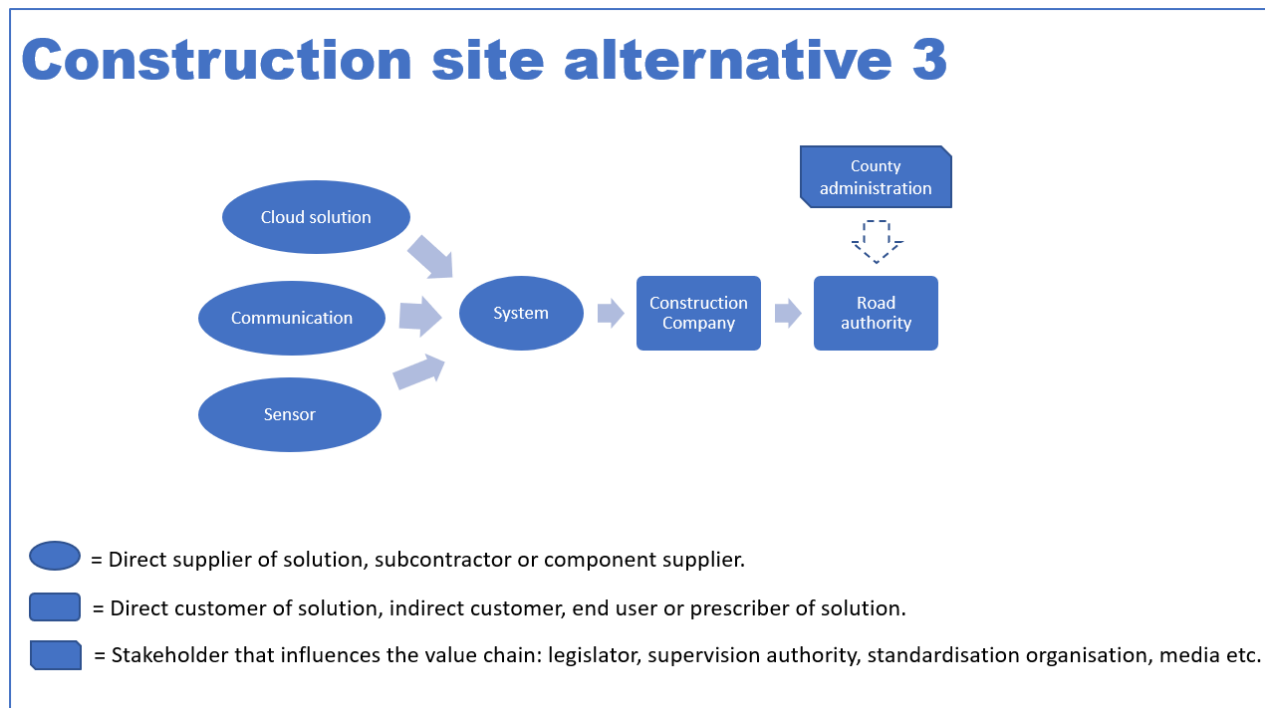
Construction site alternative 3

County administration

Cloud solution

Communication

System

Construction Company

Road authority

Sensor

= Direct supplier of solution, subcontractor or component supplier.

= Direct customer of solution, indirect customer, end user or prescriber of solution.

= Stakeholder that influences the value chain: legislator, supervision authority, standardisation organisation, media etc.